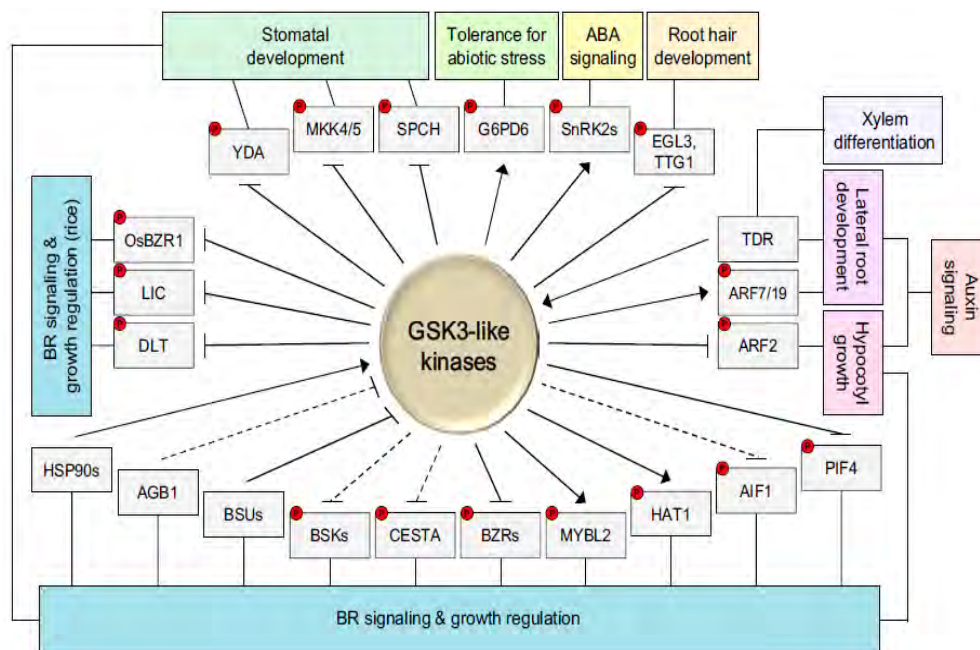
Stomatal development

Tolerance for abiotic stress

ABA signaling

Root hair development

Xylem differentiation

BR signaling & growth regulation (rice)

YDA

MKK4/5

SPCH

G6PD6

SnRK2s

EGL3, TTG1

OsBZR1

LIC

DLT

TDR

ARF7/19

ARF2

Lateral root development

Hypocotyl growth

Auxin signaling

GSK3-like kinases

HSP90s

AGB1

BSUs

BSKs

CESTA

BZRs

MYBL2

HAT1

AIF1

PIF4

BR signaling & growth regulation